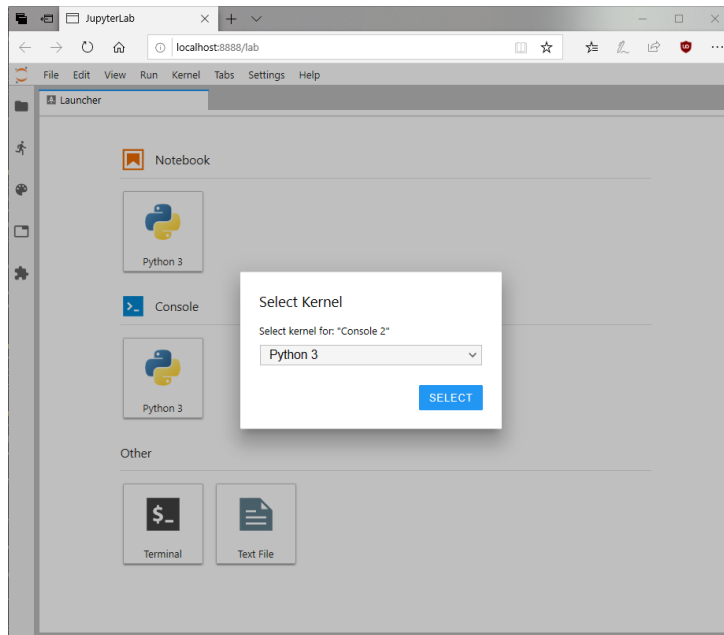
JupyterLab

localhost:8888/lab

File Edit View Run Kernel Tabs Settings Help

Launcher

Notebook

Python 3

Console

Python 3

Other

$_

Terminal

Text File

Select Kernel

Select kernel for: "Console 2"

Python 3

SELECT